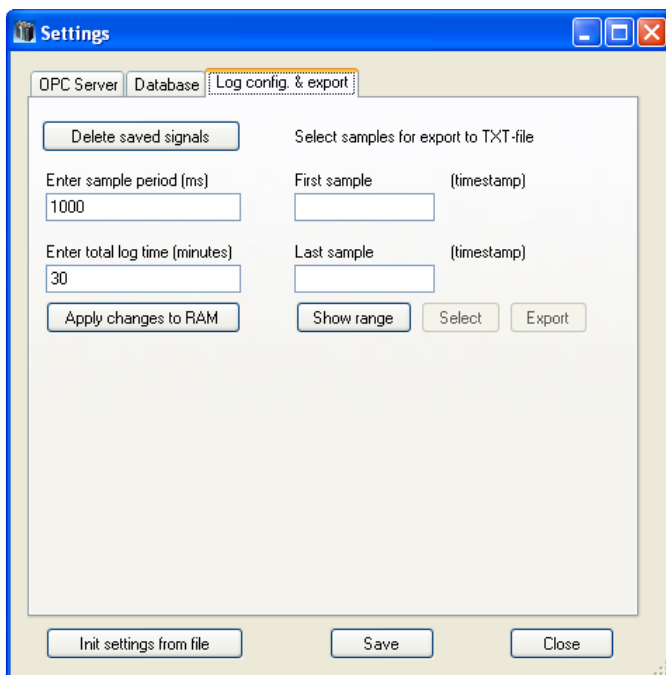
Settings

OPC Server | Database | Log config. & export

Delete saved signals

Select samples for export to TXT-file

Enter sample period (ms)
1000

First sample (timestamp)

Enter total log time (minutes)
30

Last sample (timestamp)

Apply changes to RAM

Show range | Select | Export

Init settings from file | Save | Close